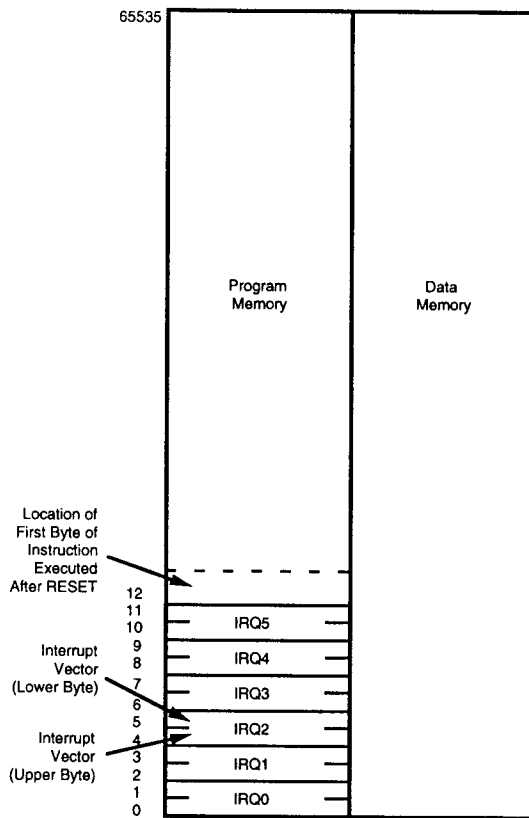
65535

Program Memory

Data Memory

Location of First Byte of Instruction Executed After RESET

12
11
10
9
8
7
6
5
4
3
2
1
0

IRQ5
IRQ4
IRQ3
IRQ2
IRQ1
IRQ0

Interrupt Vector (Lower Byte)

Interrupt Vector (Upper Byte)